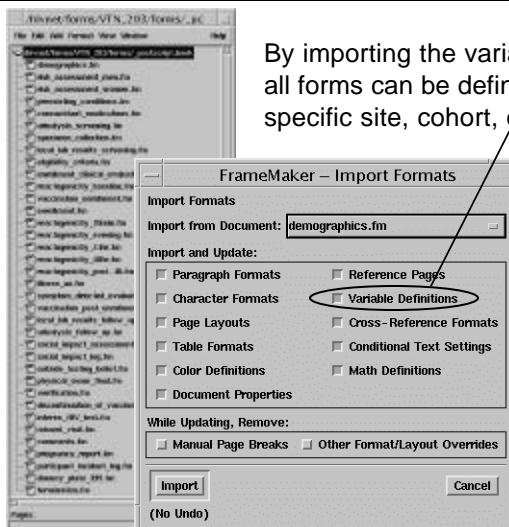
/fhx/net/forms/VTN_203/forms/_pc

File Edit Add Format View Window Help

/fhx/net/forms/VTN_203/forms/_pc/book

demographics.fm
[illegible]

By importing the varia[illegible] all forms can be defin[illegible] specific site, cohort, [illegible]

FrameMaker – Import Formats

Import Formats

Import from Document: demographics.fm

Import and Update:

Paragraph Formats
Reference Pages
Character Formats
Variable Definitions
Page Layouts
Cross-Reference Formats
Table Formats
Conditional Text Settings
Color Definitions
Math Definitions
Document Properties

While Updating, Remove:

Manual Page Breaks
Other Format/Layout Overrides

Import
Cancel

(No Undo)

Pages